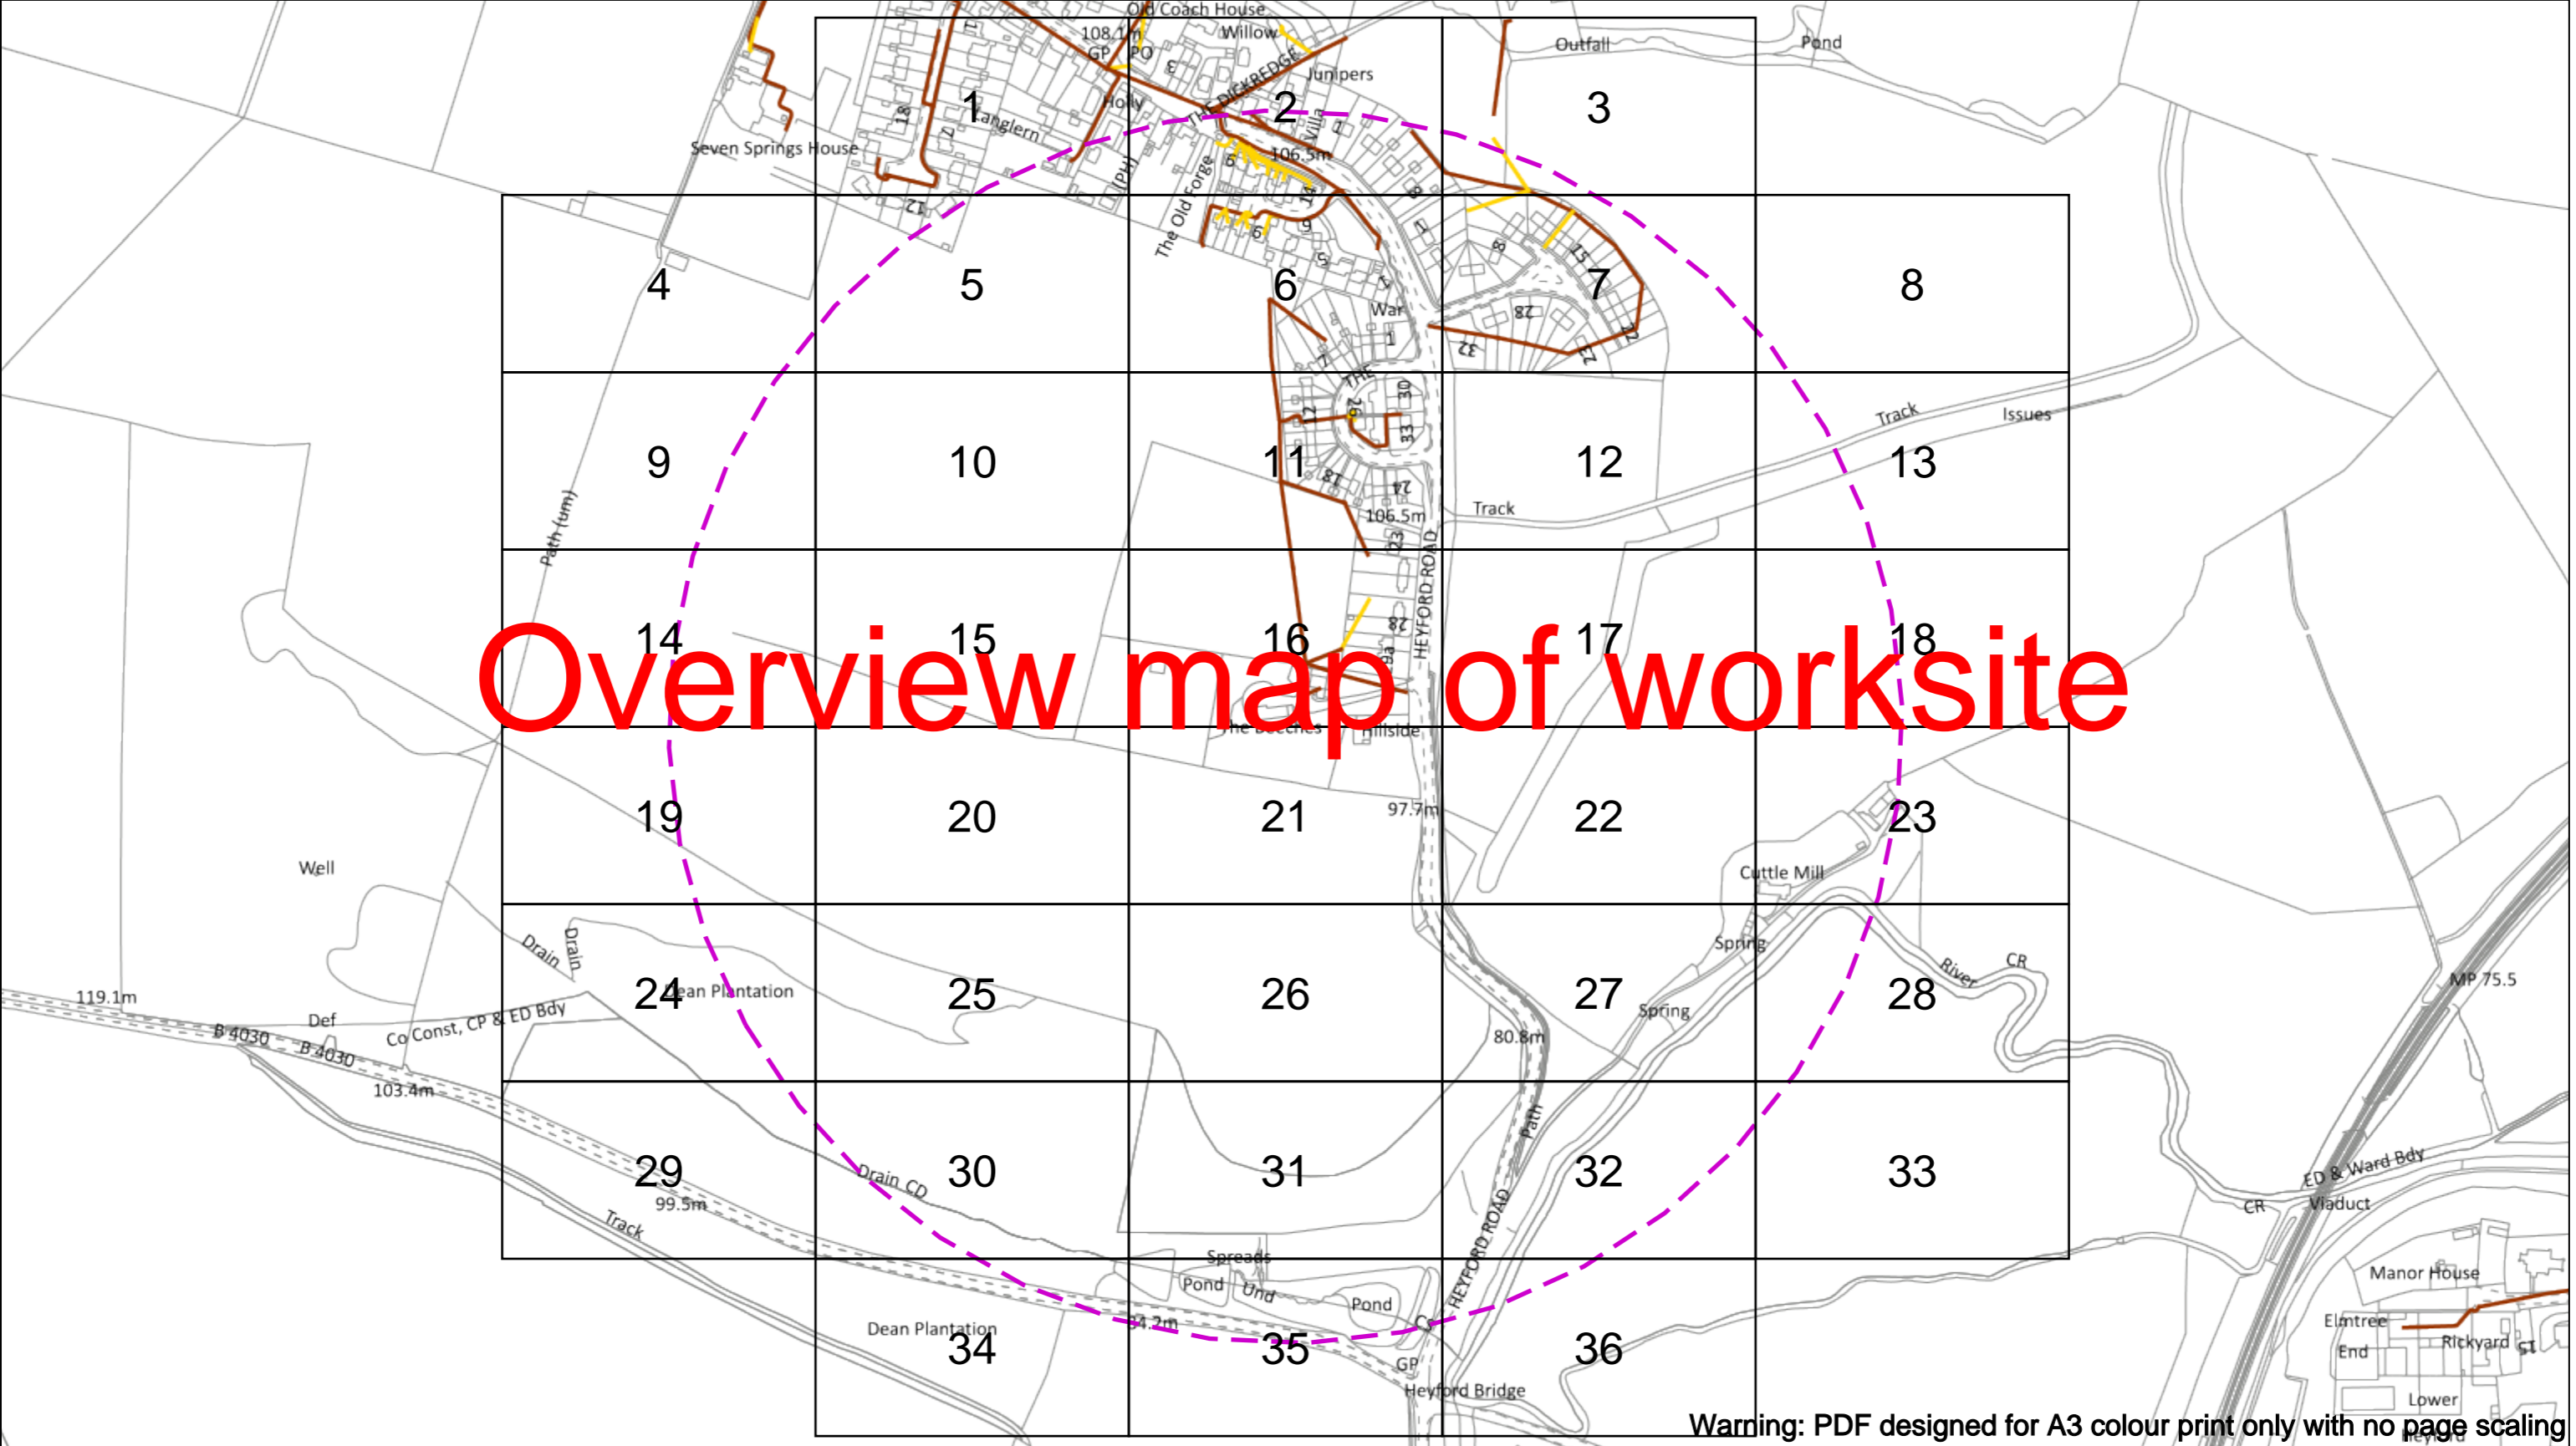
Overview map of worksite

1 2 3
4 5 6 7 8
9 10 11 12 13
14 15 16 17 18
19 20 21 22 23
24 25 26 27 28
29 30 31 32 33
34 35 36

Old Coach House
Willow
108.1m
GP
PO
Junipers
THE DICKREDGE
Holly
Tanglern
Villa
106.5m
Seven Springs House
The Old Forge
(PH)
Outfall
Pond
War
HEYFORD ROAD
106.5m
Track
Issues
Track
Path (um)
The Beeches
Hillside
97.7m
Cuttle Mill
Well
Drain
Drain
Dean Plantation
Spring
Spring
River
CR
MP 75.5
119.1m
B 4030
Def
B 4030
Co Const, CP & ED Bdy
103.4m
80.8m
Path
ED & Ward Bdy
Viaduct
CR
99.5m
Track
Drain CD
HEYFORD ROAD
Spreads
Pond
Und
Pond
Manor House
Dean Plantation
Elmtree
End
Rickyard
GP
Heyford Bridge
Lower
Warning: PDF designed for A3 colour print only with no page scaling